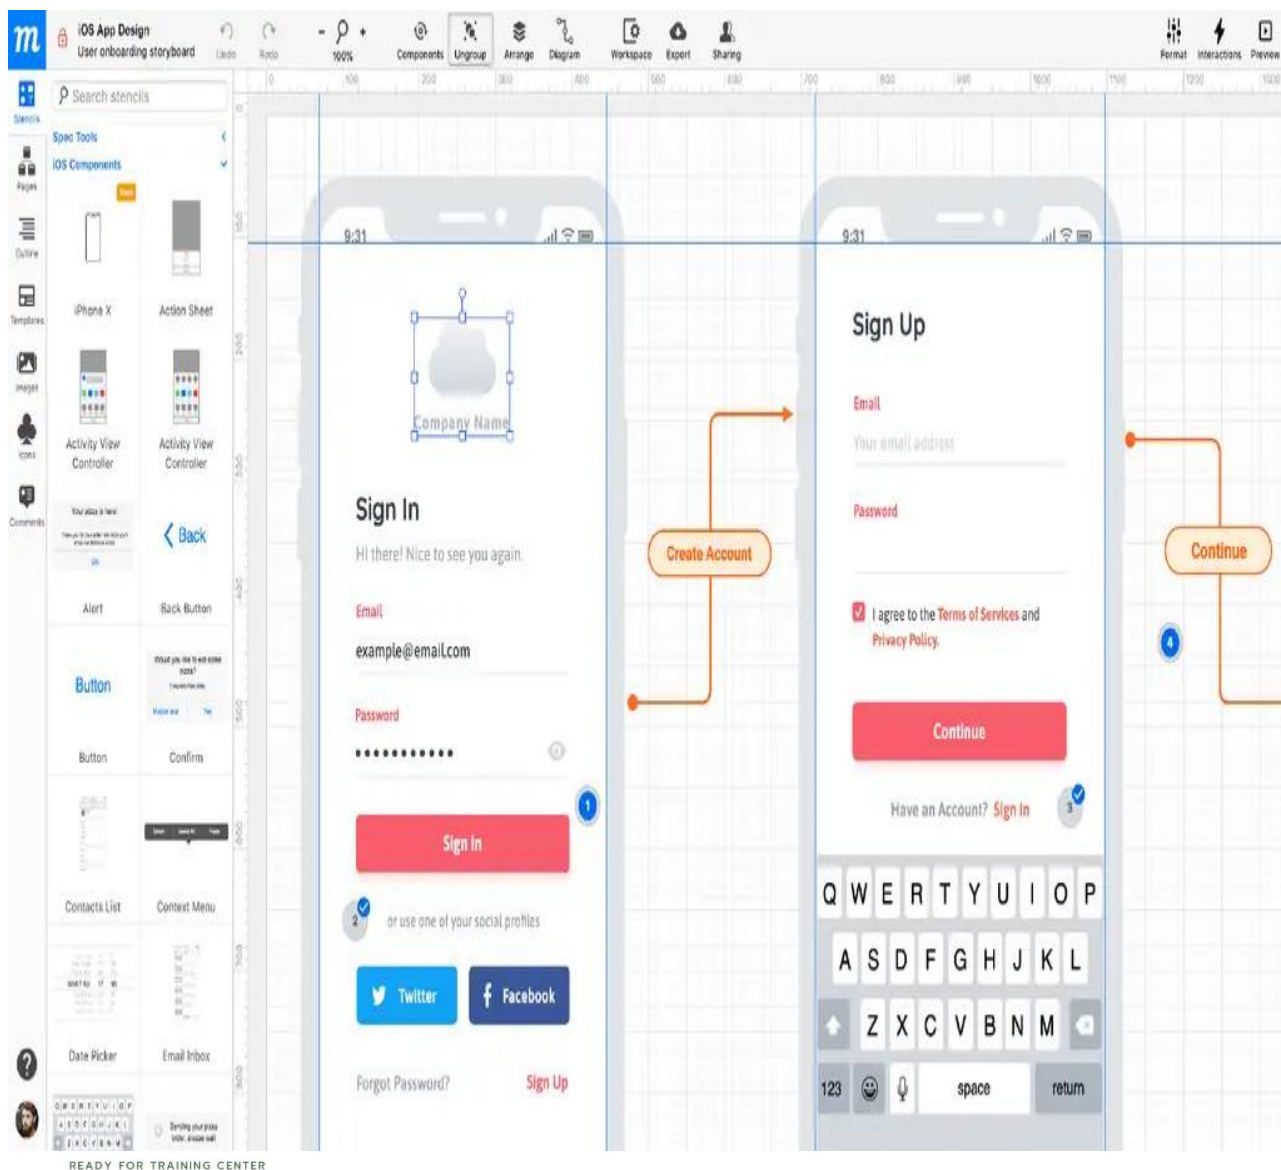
iOS App Design
User onboarding storyboard

Undo Redo 100% Components Ungroup Arrange Diagram Workspace Export Sharing Format Interactions Preview

Stencils Pages Outline Templates Images Icons Comments

Search stencils
Spec Tools
iOS Components

iPhone X
Action Sheet
Activity View Controller
Activity View Controller
Alert
Back
Back Button
Button
Button
Confirm
Contacts List
Context Menu
Date Picker
Email Inbox

9:31
Company Name
Sign In
Hi there! Nice to see you again.
Email
example@email.com
Password
••••••••••••
Sign In
or use one of your social profiles
Twitter
Facebook
Forgot Password?
Sign Up

Create Account

9:31
Sign Up
Email
Your email address
Password
I agree to the Terms of Services and Privacy Policy.
Continue
Have an Account? Sign In

Q W E R T Y U I O P
A S D F G H J K L
Z X C V B N M
123 space return

Continue

READY FOR TRAINING CENTER